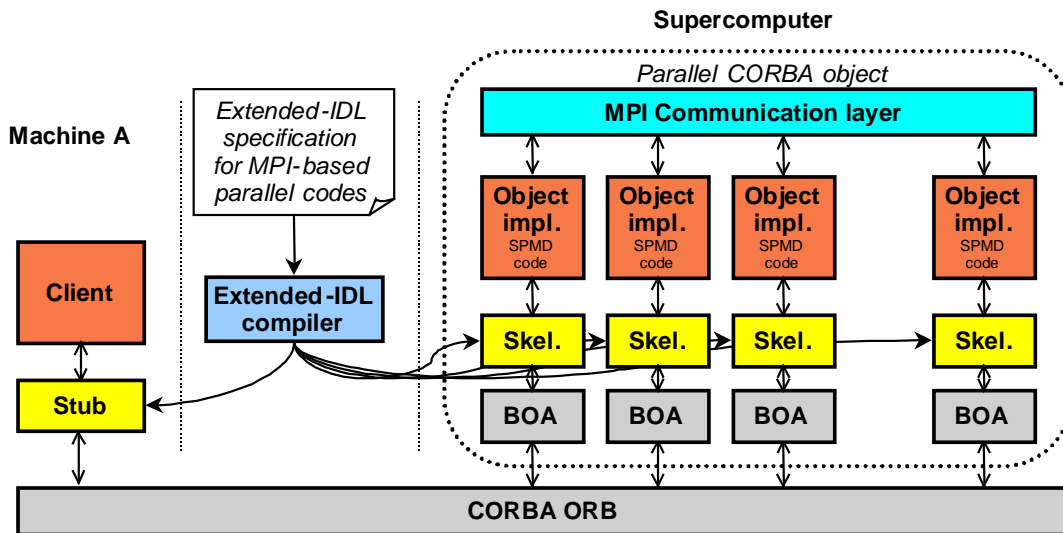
Supercomputer

Parallel CORBA object

Machine A

Extended-IDL specification for MPI-based parallel codes

MPI Communication layer

Object impl. SPMD code

Object impl. SPMD code

Object impl. SPMD code

Object impl. SPMD code

Client

Extended-IDL compiler

Skel.

Skel.

Skel.

Skel.

Stub

BOA

BOA

BOA

BOA

CORBA ORB